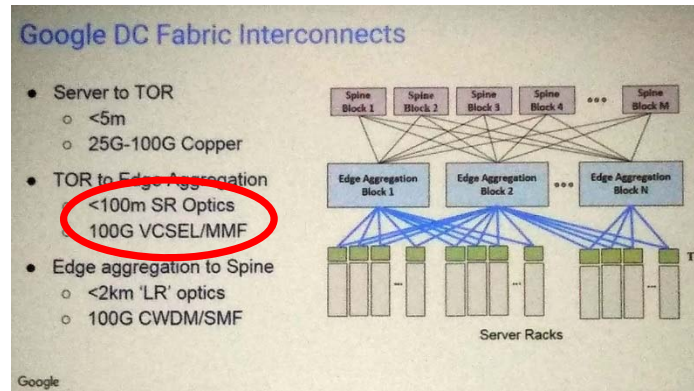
Google DC Fabric Interconnects

- Server to TOR
  - <5m
  - 25G-100G Copper
- TOR to Edge Aggregation
  - <100m SR Optics
  - 100G VCSEL/MMF
- Edge aggregation to Spine
  - <2km 'LR' optics
  - 100G CWDM/SMF

Spine Block 1, Spine Block 2, Spine Block 3, Spine Block 4, •••, Spine Block M

Edge Aggregation Block 1, Edge Aggregation Block 2, •••, Edge Aggregation Block N

Server Racks

Google